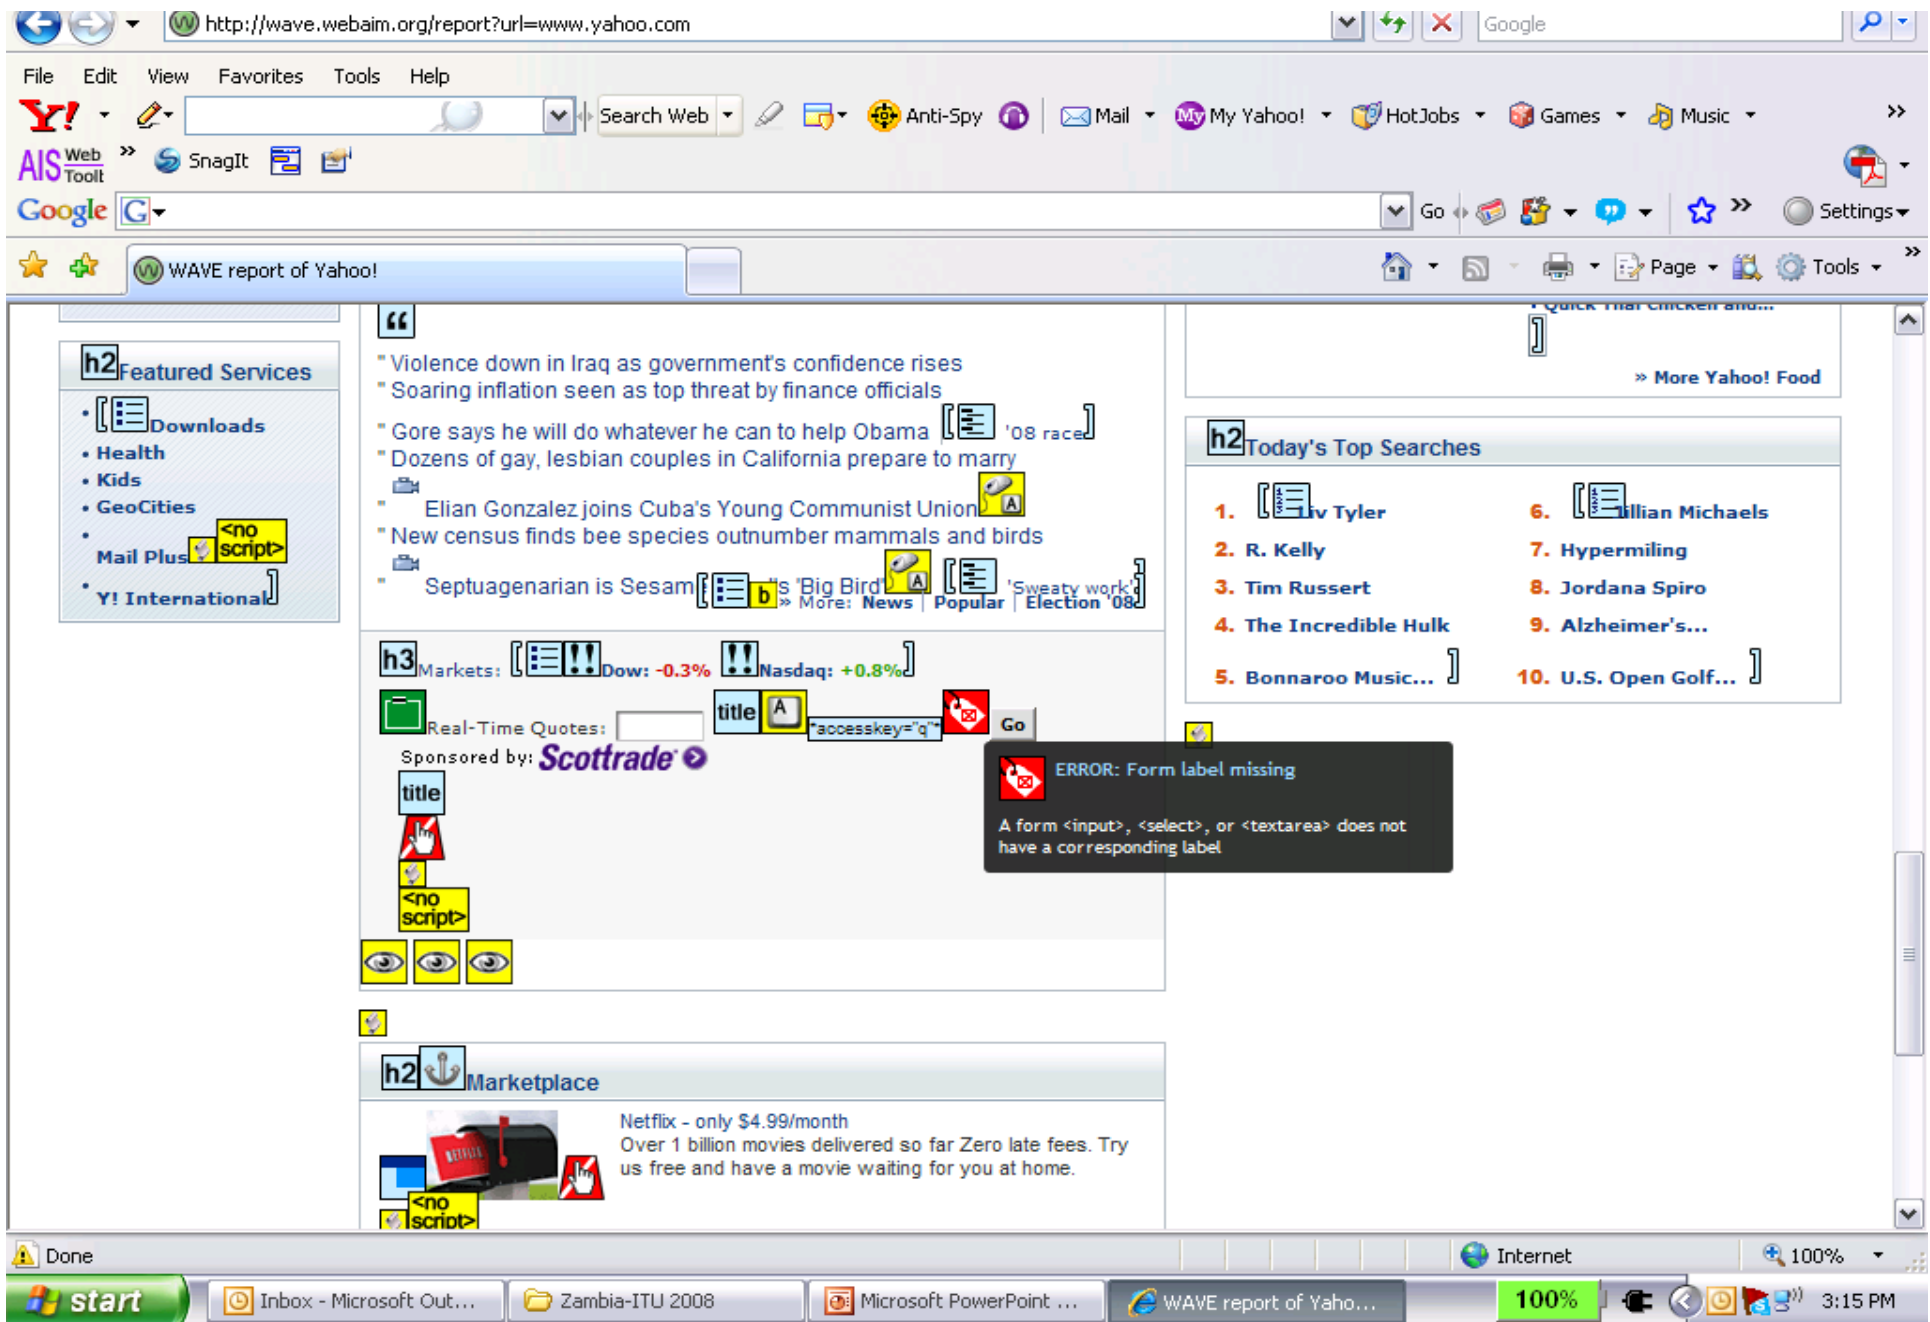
http://wave.webaim.org/report?url=www.yahoo.com

Google

File Edit View Favorites Tools Help

Y! Search Web Anti-Spy Mail My Yahoo! HotJobs Games Music »

AIS Web Tooll » SnagIt

Google G Go » Settings

WAVE report of Yahoo!

Page Tools

h2 Featured Services

Downloads
Health
Kids
GeoCities
Mail Plus <no script>
Y! International

"Violence down in Iraq as government's confidence rises
"Soaring inflation seen as top threat by finance officials
"Gore says he will do whatever he can to help Obama '08 race
"Dozens of gay, lesbian couples in California prepare to marry
Elian Gonzalez joins Cuba's Young Communist Union
"New census finds bee species outnumber mammals and birds
Septuagenarian is Sesam b 's 'Big Bird' 'Sweaty work'
» More: News | Popular | Election '08

h3 Markets: Dow: -0.3% Nasdaq: +0.8%

Real-Time Quotes: title "accesskey="q"" Go

Sponsored by: Scottrade

title

<no script>

» More Yahoo! Food

h2 Today's Top Searches

1. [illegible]iv Tyler
2. R. Kelly
3. Tim Russert
4. The Incredible Hulk
5. Bonnaroo Music...
6. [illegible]illian Michaels
7. Hypermiling
8. Jordana Spiro
9. Alzheimer's...
10. U.S. Open Golf...

ERROR: Form label missing

A form <input>, <select>, or <textarea> does not have a corresponding label

h2 Marketplace

Netflix - only $4.99/month
Over 1 billion movies delivered so far Zero late fees. Try us free and have a movie waiting for you at home.

<no script>

Done Internet 100%

start Inbox - Microsoft Out... Zambia-ITU 2008 Microsoft PowerPoint ... WAVE report of Yaho... 100% 3:15 PM